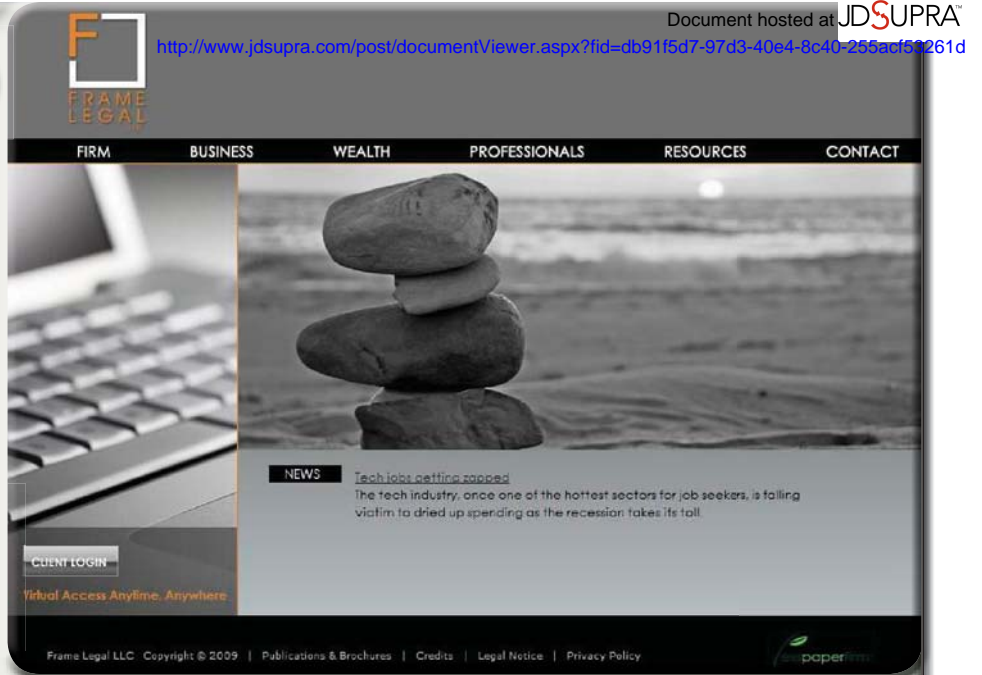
Document hosted at JDSUPRA™
http://www.jdsupra.com/post/documentViewer.aspx?fid=db91f5d7-97d3-40e4-8c40-255acf53261d

F
FRAME
LEGAL
LLC

FIRM BUSINESS WEALTH PROFESSIONALS RESOURCES CONTACT

NEWS

Tech jobs getting zapped
The tech industry, once one of the hottest sectors for job seekers, is falling victim to dried up spending as the recession takes its toll.

CLIENT LOGIN

Virtual Access Anytime, Anywhere

Frame Legal LLC Copyright © 2009 | Publications & Brochures | Credits | Legal Notice | Privacy Policy

lesspaperfirm